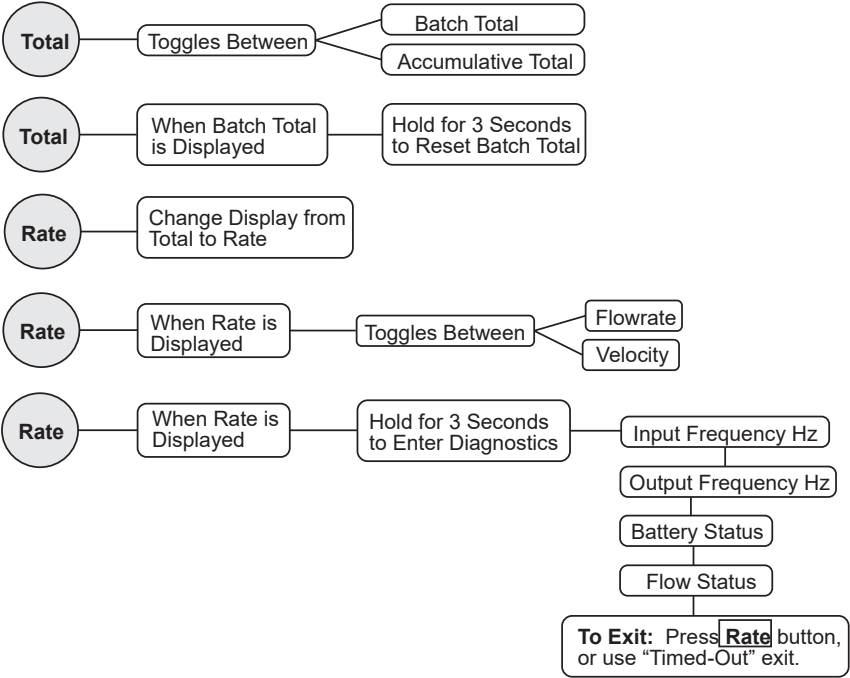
Total
Toggles Between
Batch Total
Accumulative Total

Total
When Batch Total is Displayed
Hold for 3 Seconds to Reset Batch Total

Rate
Change Display from Total to Rate

Rate
When Rate is Displayed
Toggles Between
Flowrate
Velocity

Rate
When Rate is Displayed
Hold for 3 Seconds to Enter Diagnostics
Input Frequency Hz
Output Frequency Hz
Battery Status
Flow Status
To Exit: Press Rate button, or use "Timed-Out" exit.